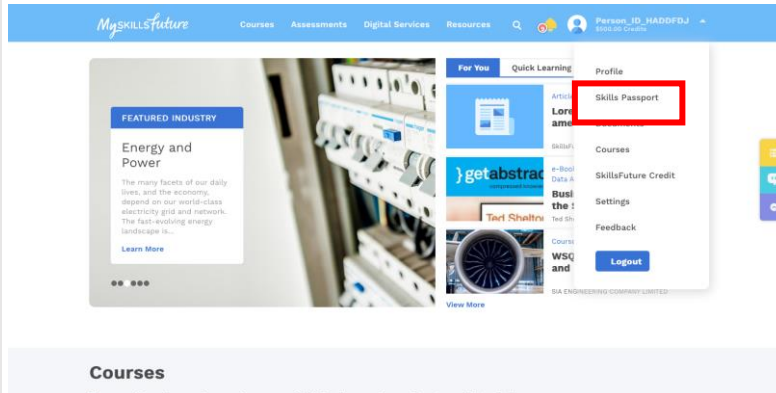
MySKILLSfuture Courses Assessments Digital Services Resources

Person_ID_HADDFDJ
$500.00 Credits

FEATURED INDUSTRY

Energy and Power

The many facets of our daily lives, and the economy, depend on our world-class electricity grid and network. The fast-evolving energy landscape is...

Learn More

For You Quick Learning

Article
Lore
ame
SkillsFu

}getabstract
e-Book
Data A
Busi
the S
Ted Shelton
Ted Sh

Course
WSQ
and
SIA ENGINEERING COMPANY LIMITED

View More

Profile
Skills Passport
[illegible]
Courses
SkillsFuture Credit
Settings
Feedback
Logout

Courses